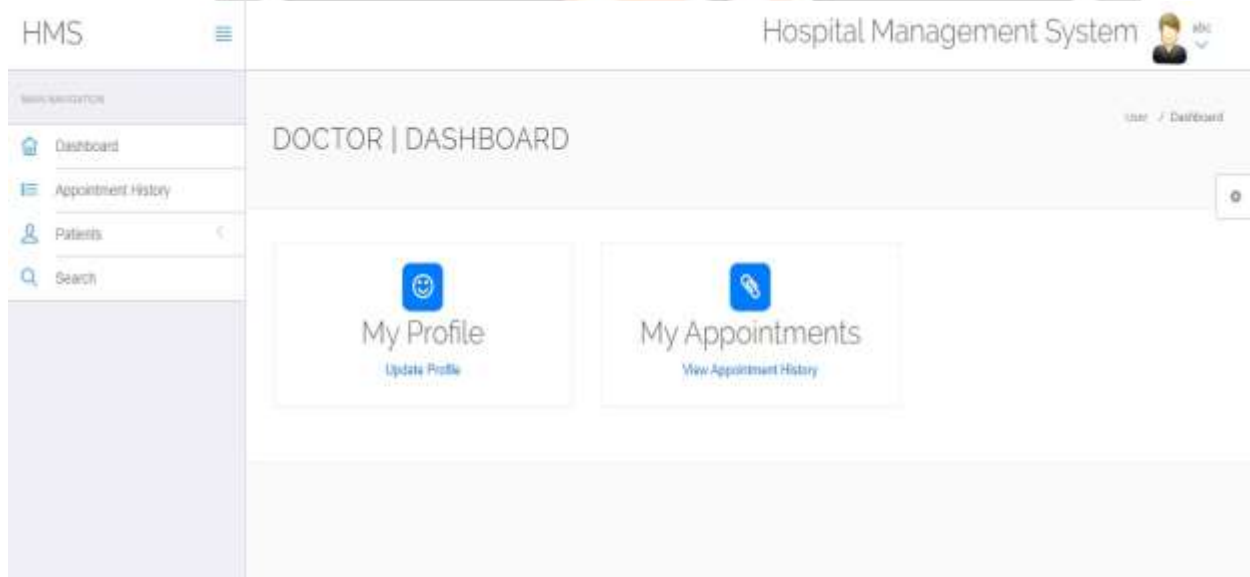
HMS

Hospital Management System

abc

MAIN NAVIGATION

Dashboard

Appointment History

Patients

Search

DOCTOR | DASHBOARD

User / Dashboard

My Profile

Update Profile

My Appointments

View Appointment History